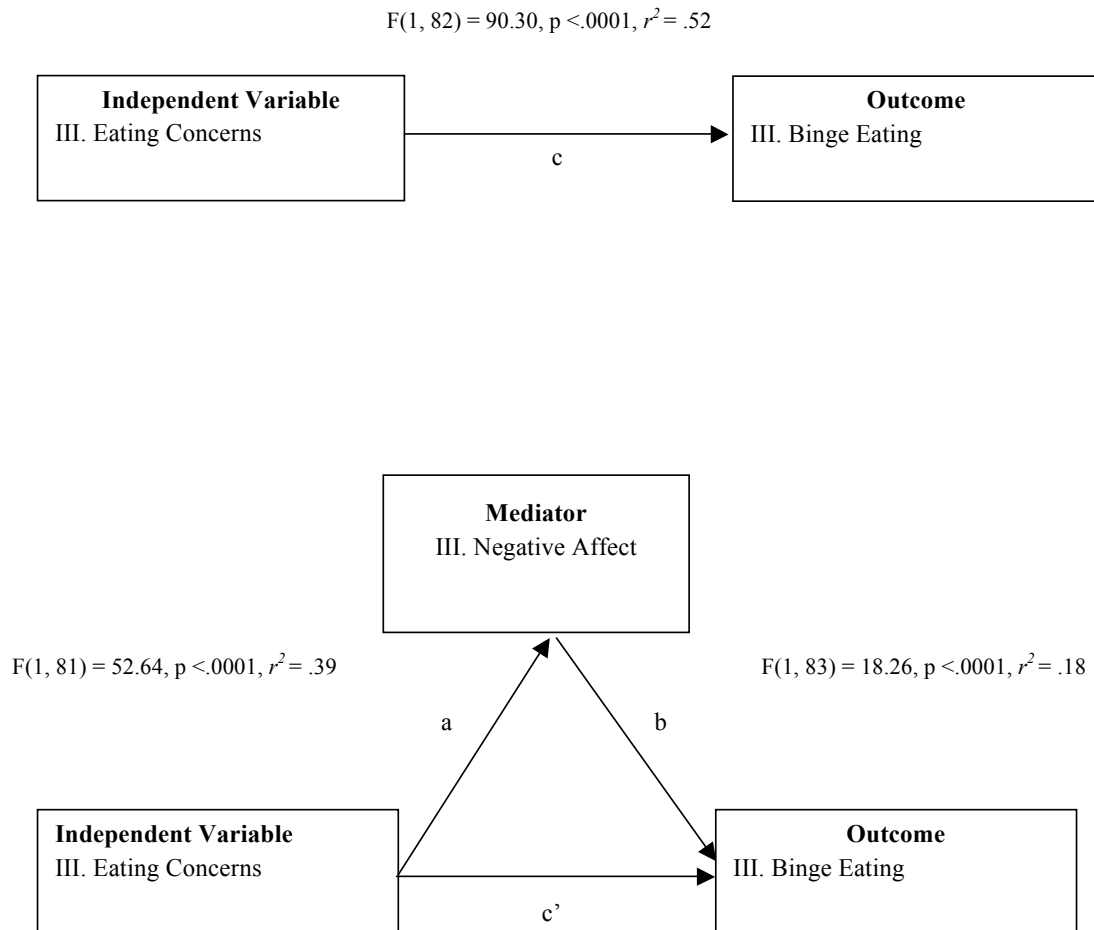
$F(1, 82) = 90.30, p < .0001, r^2 = .52$

**Independent Variable**
III. Eating Concerns

c

**Outcome**
III. Binge Eating

**Mediator**
III. Negative Affect

$F(1, 81) = 52.64, p < .0001, r^2 = .39$

$F(1, 83) = 18.26, p < .0001, r^2 = .18$

a

b

**Independent Variable**
III. Eating Concerns

**Outcome**
III. Binge Eating

c’